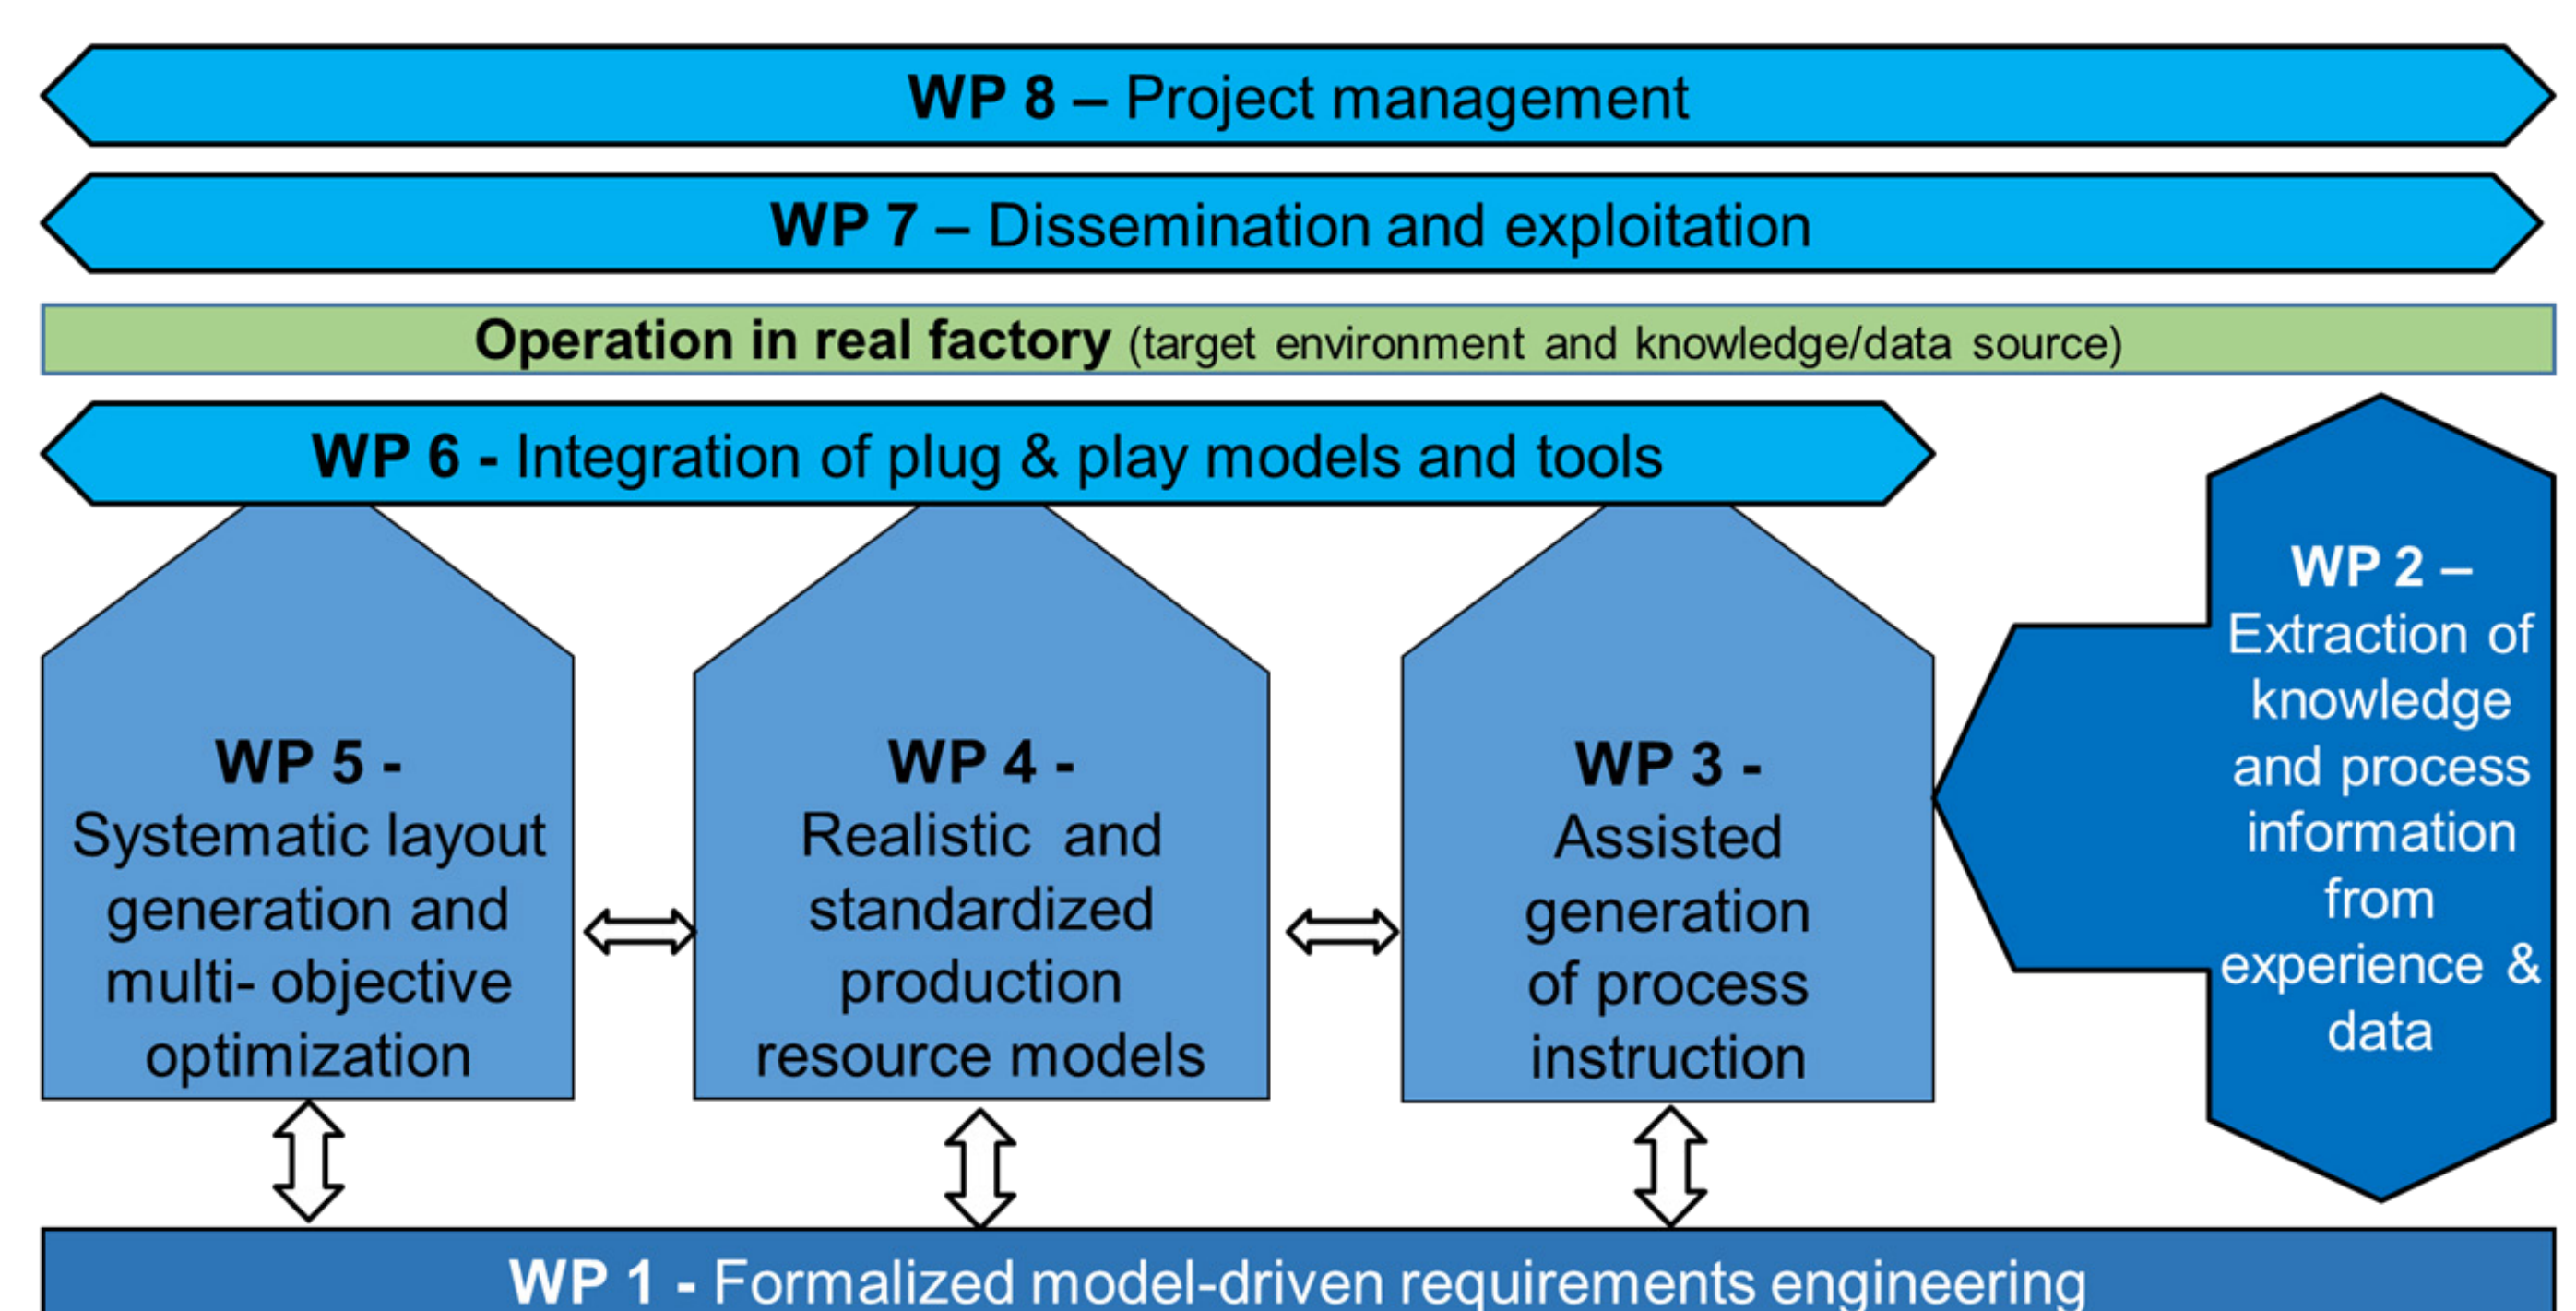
WP 8 – Project management

WP 7 – Dissemination and exploitation

Operation in real factory (target environment and knowledge/data source)

WP 6 - Integration of plug & play models and tools

WP 5 - Systematic layout generation and multi- objective optimization

WP 4 - Realistic and standardized production resource models

WP 3 - Assisted generation of process instruction

WP 2 – Extraction of knowledge and process information from experience & data

WP 1 - Formalized model-driven requirements engineering